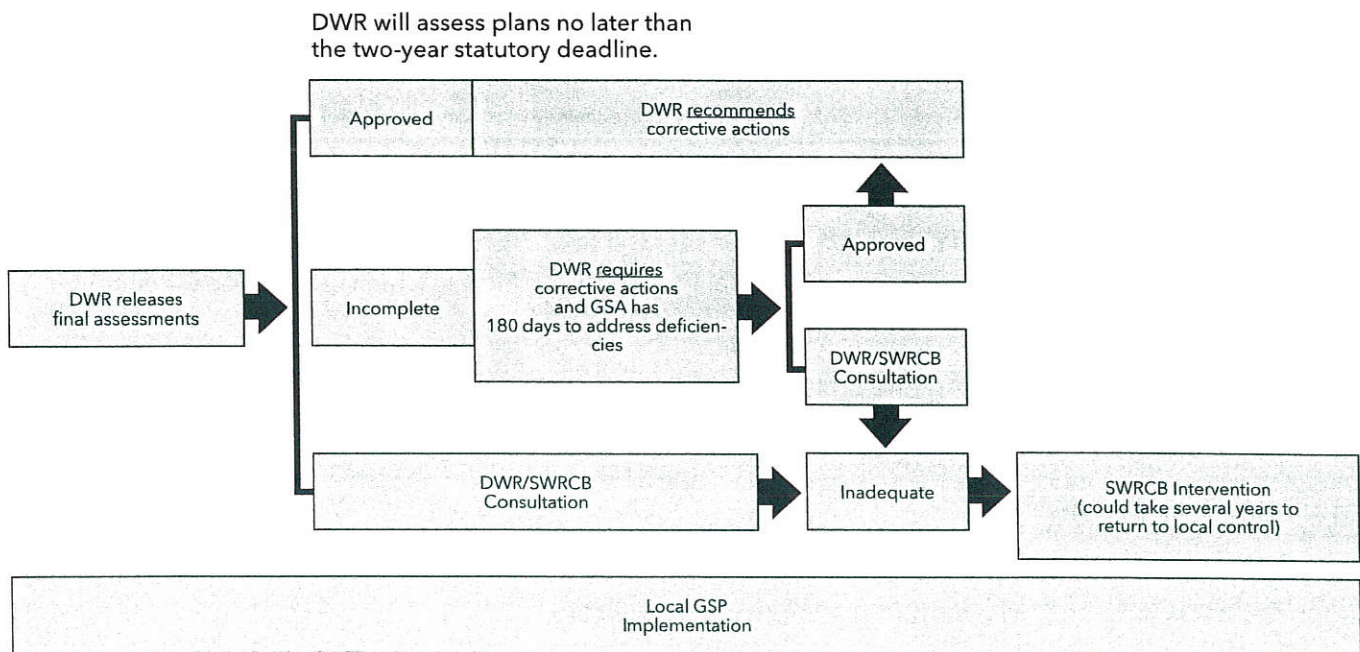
DWR will assess plans no later than the two-year statutory deadline.

DWR releases final assessments

Approved

DWR recommends corrective actions

Incomplete

DWR requires corrective actions and GSA has 180 days to address deficiencies

Approved

DWR/SWRCB Consultation

DWR/SWRCB Consultation

Inadequate

SWRCB Intervention (could take several years to return to local control)

Local GSP Implementation